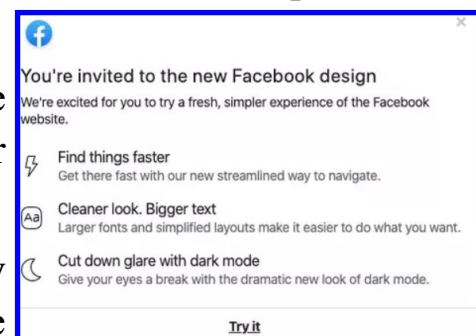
×

You're invited to the new Facebook design

We're excited for you to try a fresh, simpler experience of the Facebook website.

Find things faster
Get there fast with our new streamlined way to navigate.

Aa

Cleaner look. Bigger text
Larger fonts and simplified layouts make it easier to do what you want.

Cut down glare with dark mode
Give your eyes a break with the dramatic new look of dark mode.

Try it